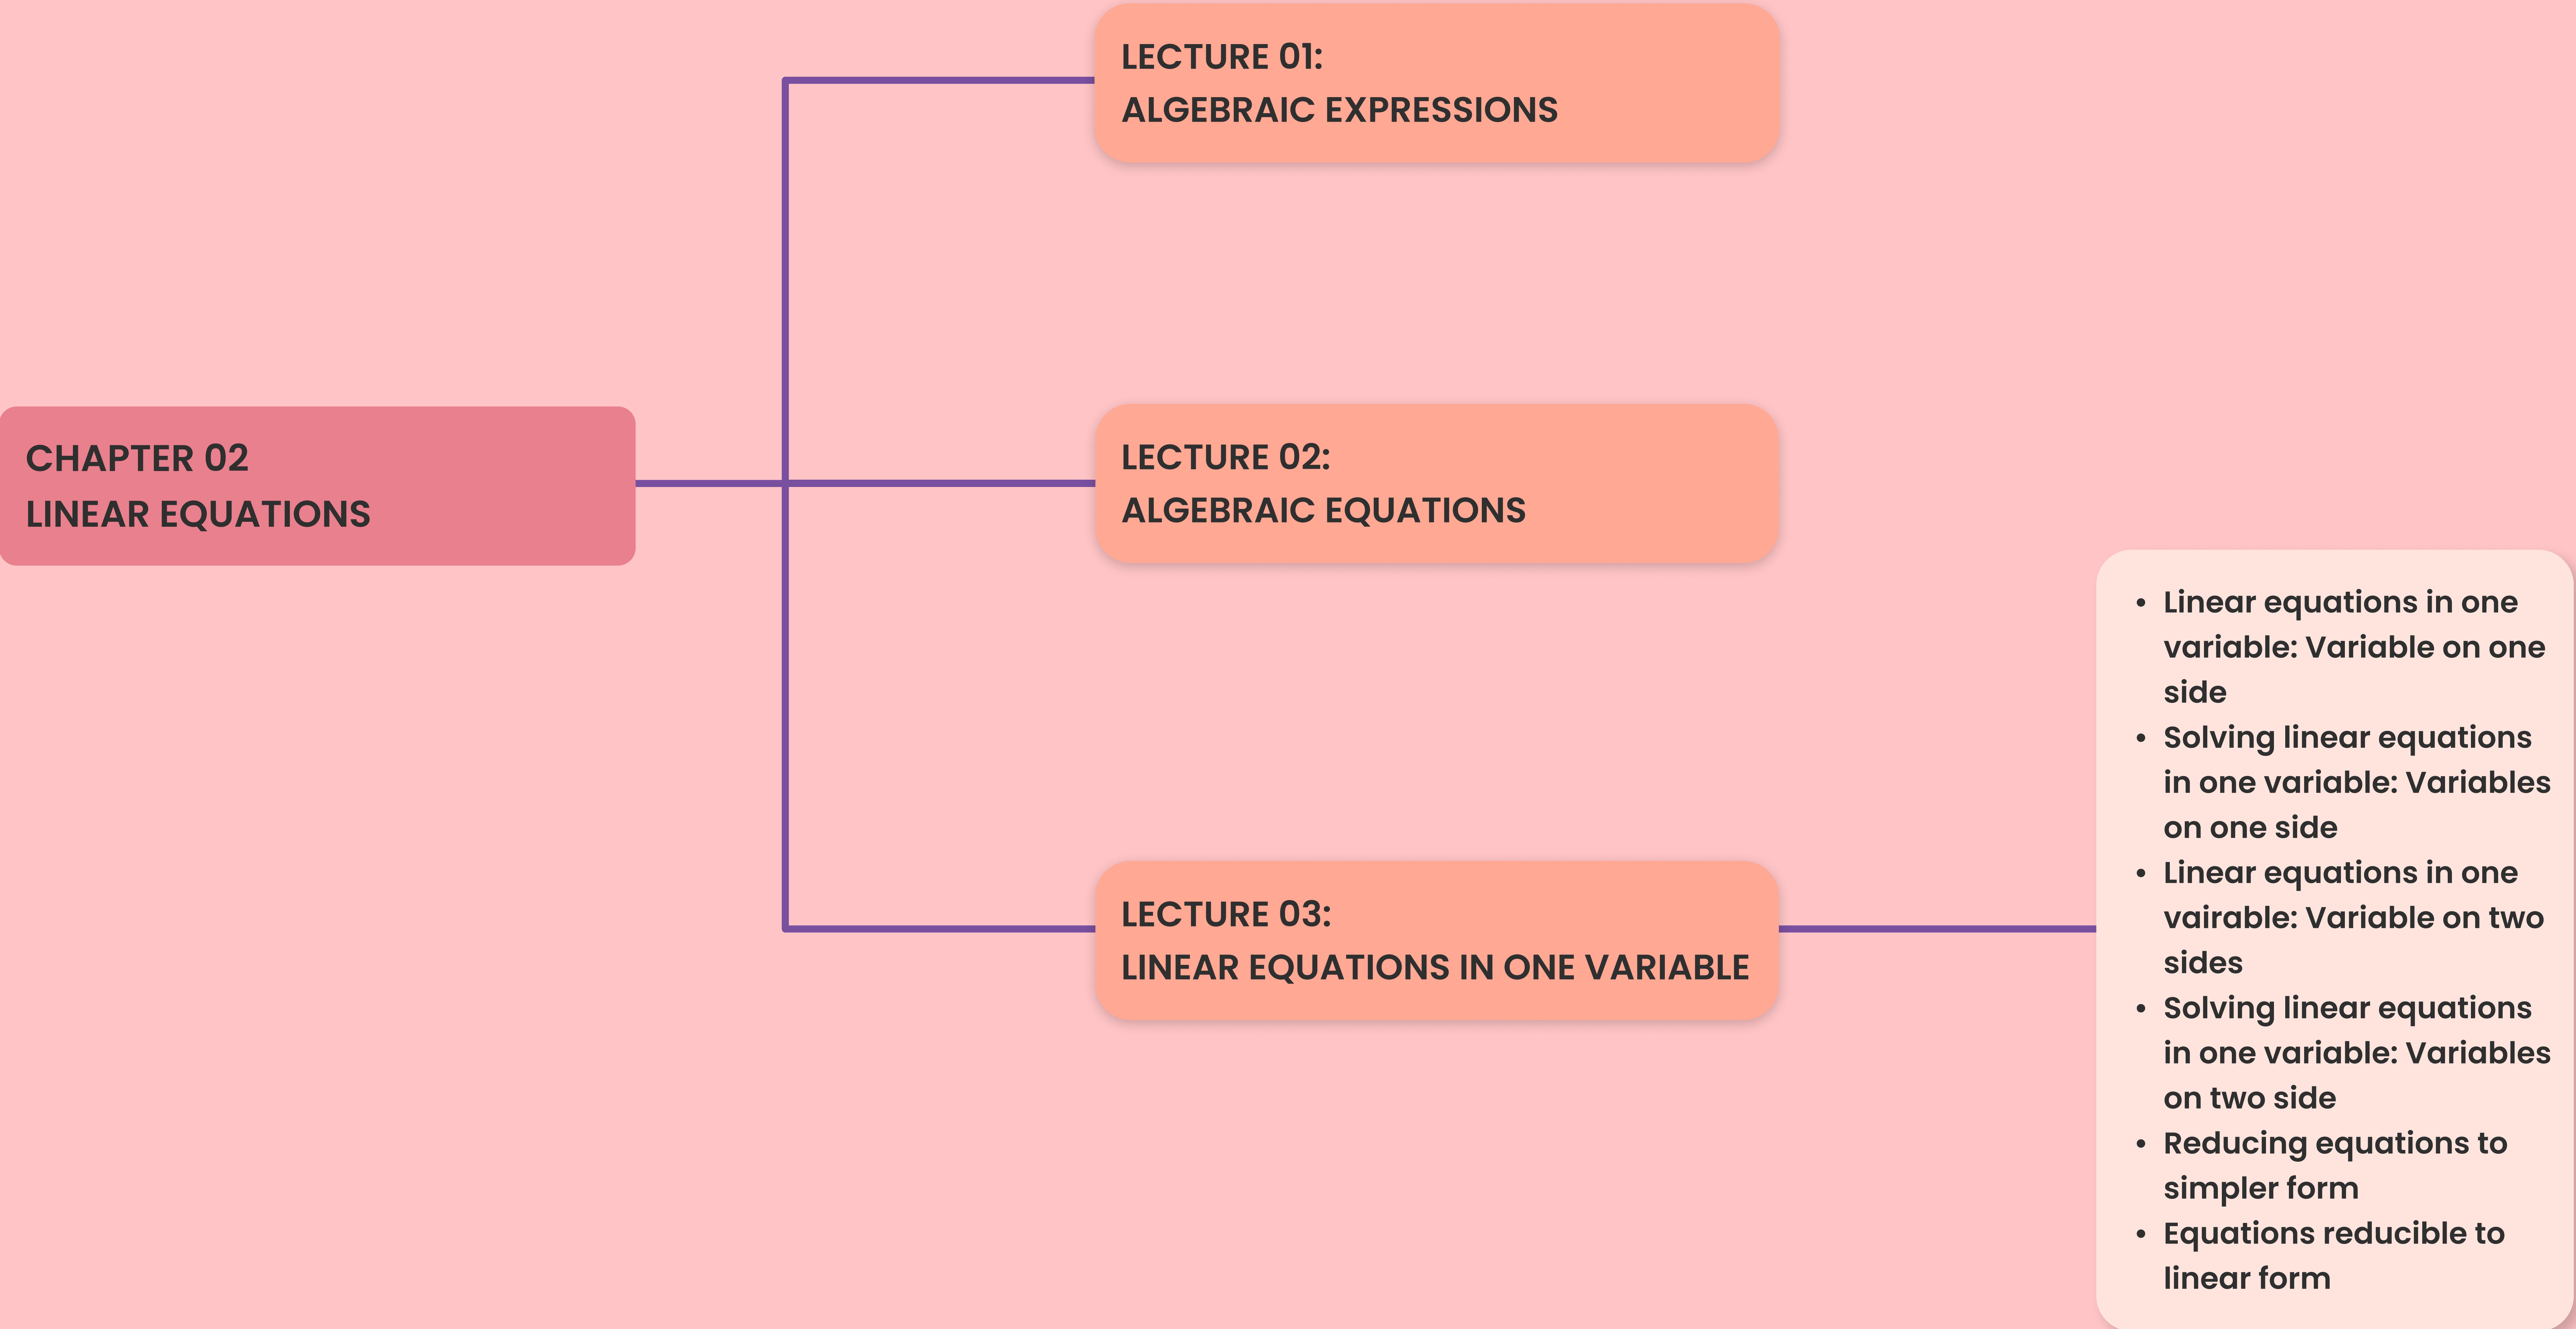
CHAPTER 02
LINEAR EQUATIONS

LECTURE 01:
ALGEBRAIC EXPRESSIONS

LECTURE 02:
ALGEBRAIC EQUATIONS

LECTURE 03:
LINEAR EQUATIONS IN ONE VARIABLE

- Linear equations in one variable: Variable on one side
- Solving linear equations in one variable: Variables on one side
- Linear equations in one vairable: Variable on two sides
- Solving linear equations in one variable: Variables on two side
- Reducing equations to simpler form
- Equations reducible to linear form